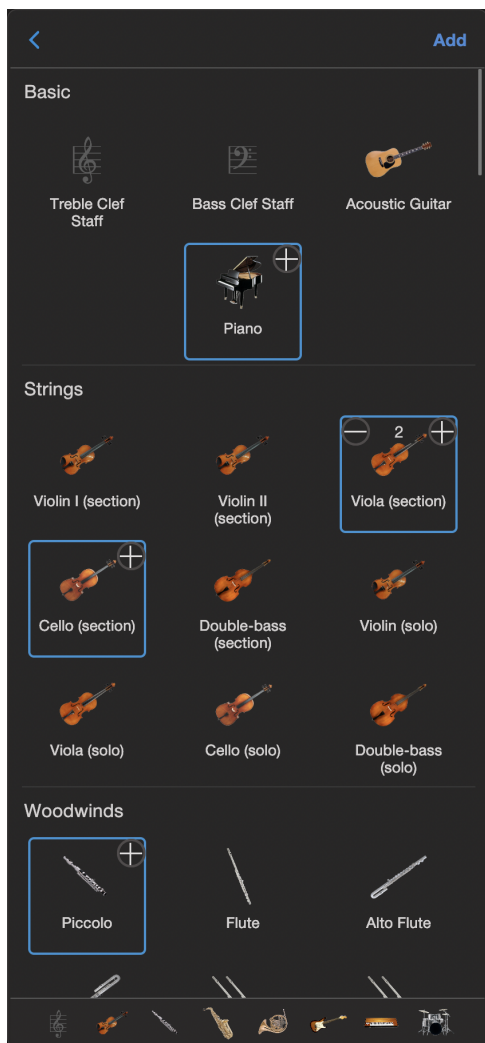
<

Add

Basic

Treble Clef Staff

Bass Clef Staff

Acoustic Guitar

Piano

Strings

Violin I (section)

Violin II (section)

2

Viola (section)

Cello (section)

Double-bass (section)

Violin (solo)

Viola (solo)

Cello (solo)

Double-bass (solo)

Woodwinds

Piccolo

Flute

Alto Flute